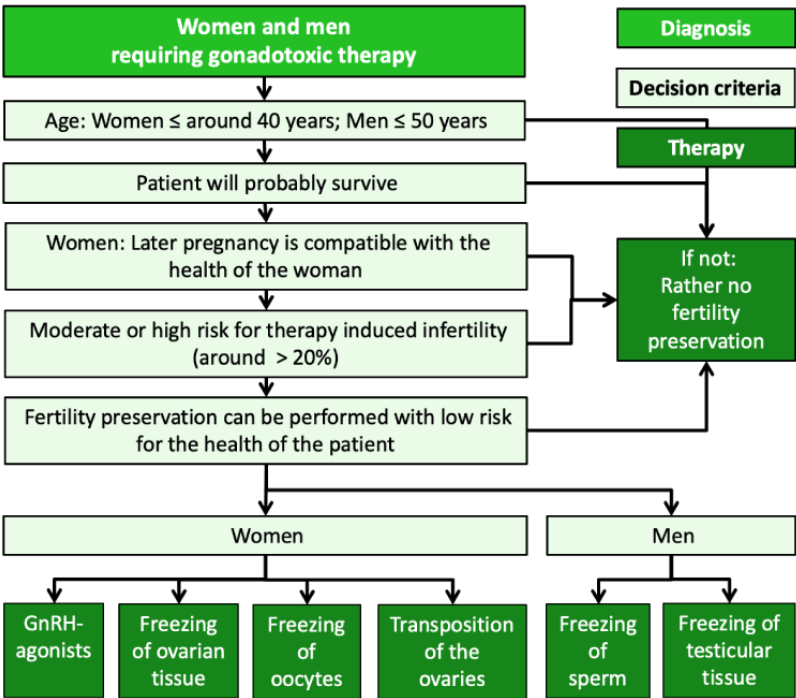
Women and men requiring gonadotoxic therapy

Diagnosis

Decision criteria

Therapy

Age: Women ≤ around 40 years; Men ≤ 50 years

Patient will probably survive

Women: Later pregnancy is compatible with the health of the woman

Moderate or high risk for therapy induced infertility (around > 20%)

Fertility preservation can be performed with low risk for the health of the patient

If not: Rather no fertility preservation

Women

Men

GnRH-agonists

Freezing of ovarian tissue

Freezing of oocytes

Transposition of the ovaries

Freezing of sperm

Freezing of testicular tissue